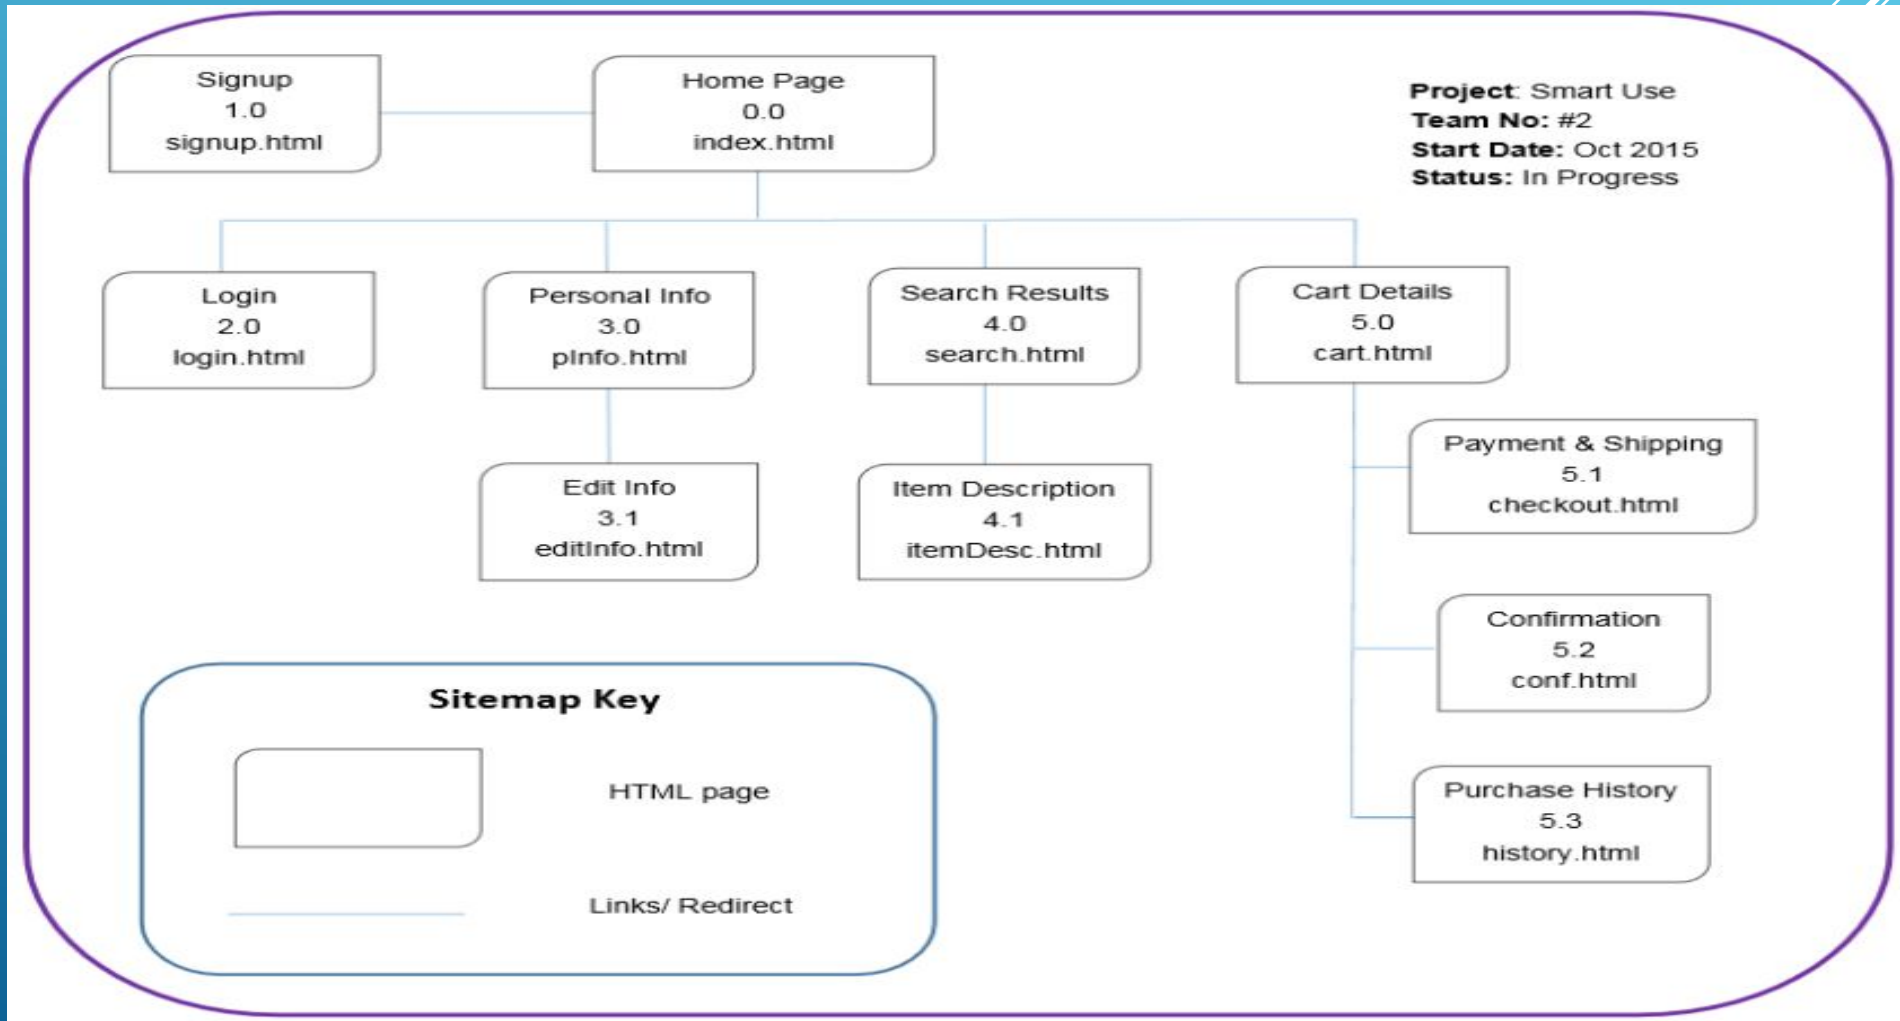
Signup
1.0
signup.html

Home Page
0.0
index.html

**Project**: Smart Use
**Team No:** #2
**Start Date:** Oct 2015
**Status:** In Progress

Login
2.0
login.html

Personal Info
3.0
pInfo.html

Search Results
4.0
search.html

Cart Details
5.0
cart.html

Payment & Shipping
5.1
checkout.html

Edit Info
3.1
editInfo.html

Item Description
4.1
itemDesc.html

Confirmation
5.2
conf.html

**Sitemap Key**

HTML page

Links/ Redirect

Purchase History
5.3
history.html